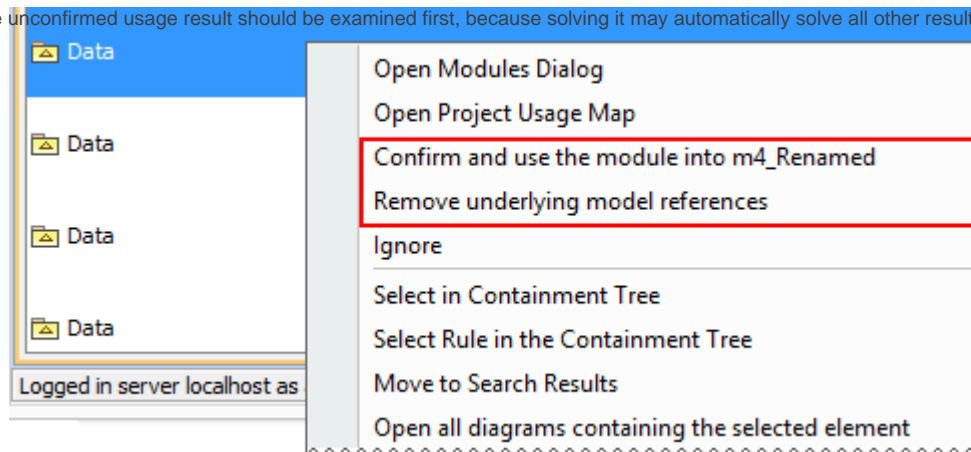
e unconfirmed usage result should be examined first, because solving it may automatically solve all other result

Data

Data

Data

Data

Logged in server localhost as

Open Modules Dialog
Open Project Usage Map
Confirm and use the module into m4_Renamed
Remove underlying model references
Ignore
Select in Containment Tree
Select Rule in the Containment Tree
Move to Search Results
Open all diagrams containing the selected element